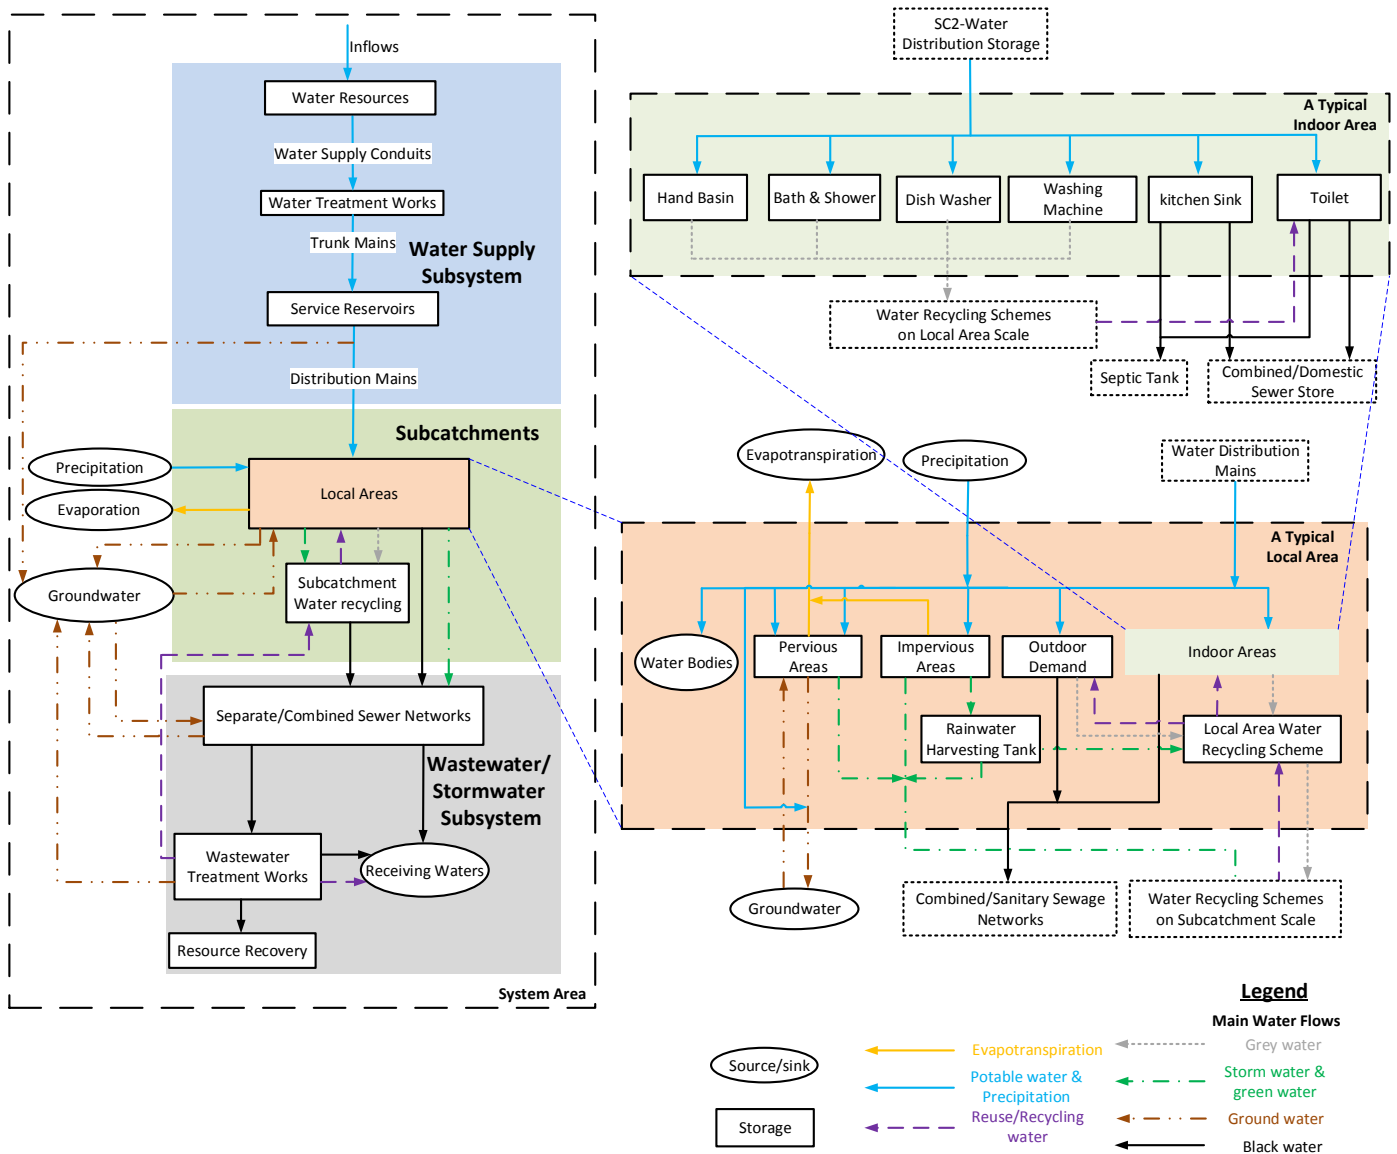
Inflows

Water Resources

Water Supply Conduits

Water Treatment Works

Trunk Mains

Water Supply Subsystem

Service Reservoirs

Distribution Mains

Subcatchments

Precipitation

Local Areas

Evaporation

Groundwater

Subcatchment Water recycling

Separate/Combined Sewer Networks

Wastewater/ Stormwater Subsystem

Wastewater Treatment Works

Receiving Waters

Resource Recovery

System Area

SC2-Water Distribution Storage

A Typical Indoor Area

Hand Basin

Bath & Shower

Dish Washer

Washing Machine

kitchen Sink

Toilet

Water Recycling Schemes on Local Area Scale

Septic Tank

Combined/Domestic Sewer Store

Evapotranspiration

Precipitation

Water Distribution Mains

A Typical Local Area

Water Bodies

Pervious Areas

Impervious Areas

Outdoor Demand

Indoor Areas

Rainwater Harvesting Tank

Local Area Water Recycling Scheme

Groundwater

Combined/Sanitary Sewage Networks

Water Recycling Schemes on Subcatchment Scale

Legend

Main Water Flows

Source/sink

Storage

Evapotranspiration

Potable water & Precipitation

Reuse/Recycling water

Grey water

Storm water & green water

Ground water

Black water